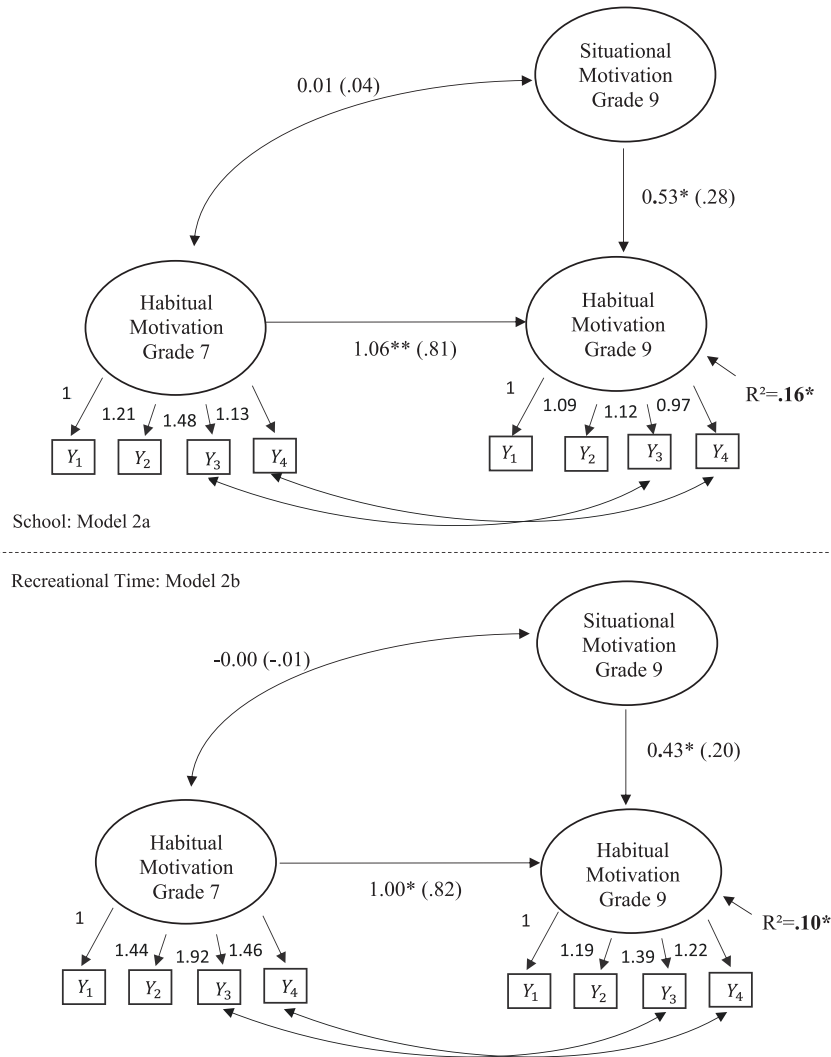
Situational Motivation Grade 9

0.01 (.04)

0.53* (.28)

Habitual Motivation Grade 7

1.06** (.81)

Habitual Motivation Grade 9

1 1.21 1.48 1.13

$Y_1$ $Y_2$ $Y_3$ $Y_4$

1 1.09 1.12 0.97

$Y_1$ $Y_2$ $Y_3$ $Y_4$

R²=.16*

School: Model 2a

Recreational Time: Model 2b

Situational Motivation Grade 9

-0.00 (-.01)

0.43* (.20)

Habitual Motivation Grade 7

1.00* (.82)

Habitual Motivation Grade 9

R²=.10*

1 1.44 1.92 1.46

$Y_1$ $Y_2$ $Y_3$ $Y_4$

1 1.19 1.39 1.22

$Y_1$ $Y_2$ $Y_3$ $Y_4$